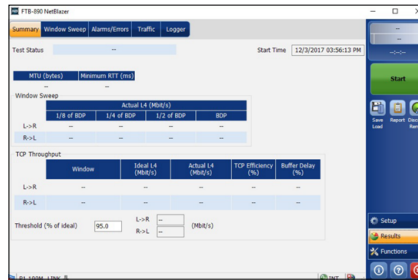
FTB-890 NetBlazer

Summary | Window Sweep | Alarms/Errors | Traffic | Logger

Test Status --

Start Time 12/3/2017 03:56:13 PM

| MTU (bytes) | Minimum RTT (ms) |
|---|---|
| -- | -- |

Window Sweep

| | Actual L4 (Mbit/s) | | | |
|---|---|---|---|---|
| | 1/8 of BDP | 1/4 of BDP | 1/2 of BDP | BDP |
| L->R | -- | -- | -- | -- |
| R->L | -- | -- | -- | -- |

TCP Throughput

| | Window | Ideal L4 (Mbit/s) | Actual L4 (Mbit/s) | TCP Efficiency (%) | Buffer Delay (%) |
|---|---|---|---|---|---|
| L->R | -- | -- | -- | -- | -- |
| R->L | -- | -- | -- | -- | -- |

Threshold (% of ideal) 95.0 L->R -- R->L -- (Mbit/s)

Start

Save Load  Report

Setup

Results

Functions

P1 100M LINK